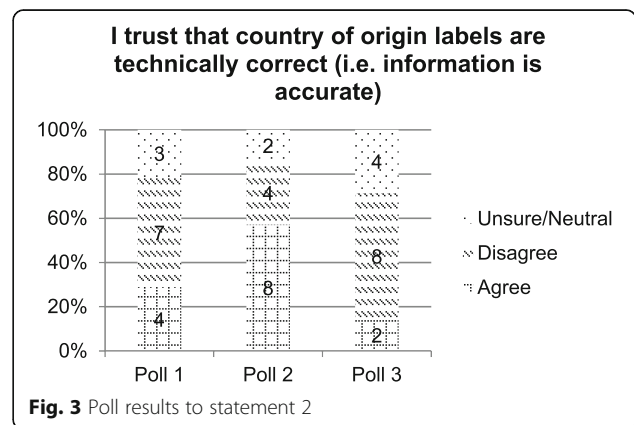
I trust that country of origin labels are technically correct (i.e. information is accurate)

100%
80%
60%
40%
20%
0%

3
7
4
2
4
8
4
8
2

Poll 1
Poll 2
Poll 3

Unsure/Neutral
Disagree
Agree

Fig. 3 Poll results to statement 2